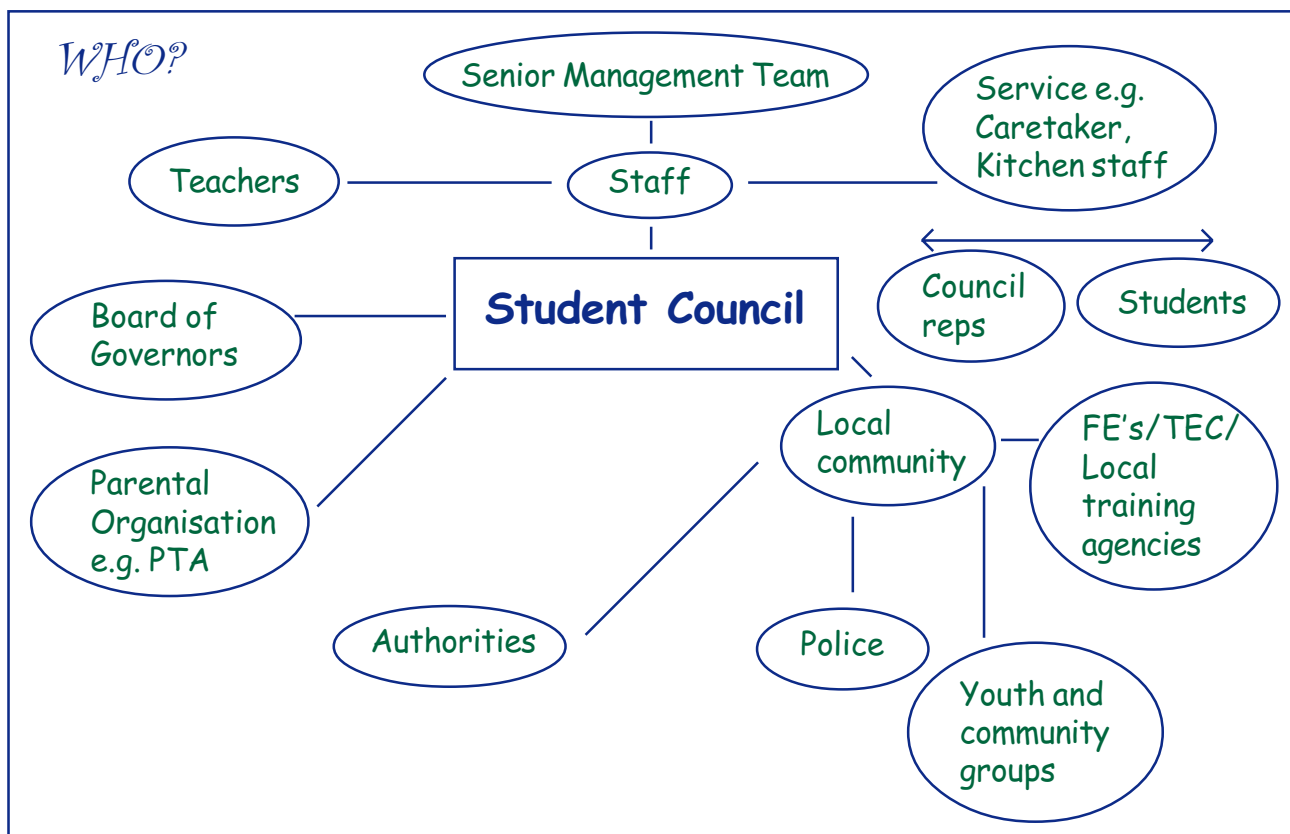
WHO?

Senior Management Team

Teachers

Staff

Service e.g. Caretaker, Kitchen staff

Council reps

Students

Student Council

Board of Governors

Parental Organisation e.g. PTA

Local community

FE's/TEC/ Local training agencies

Authorities

Police

Youth and community groups